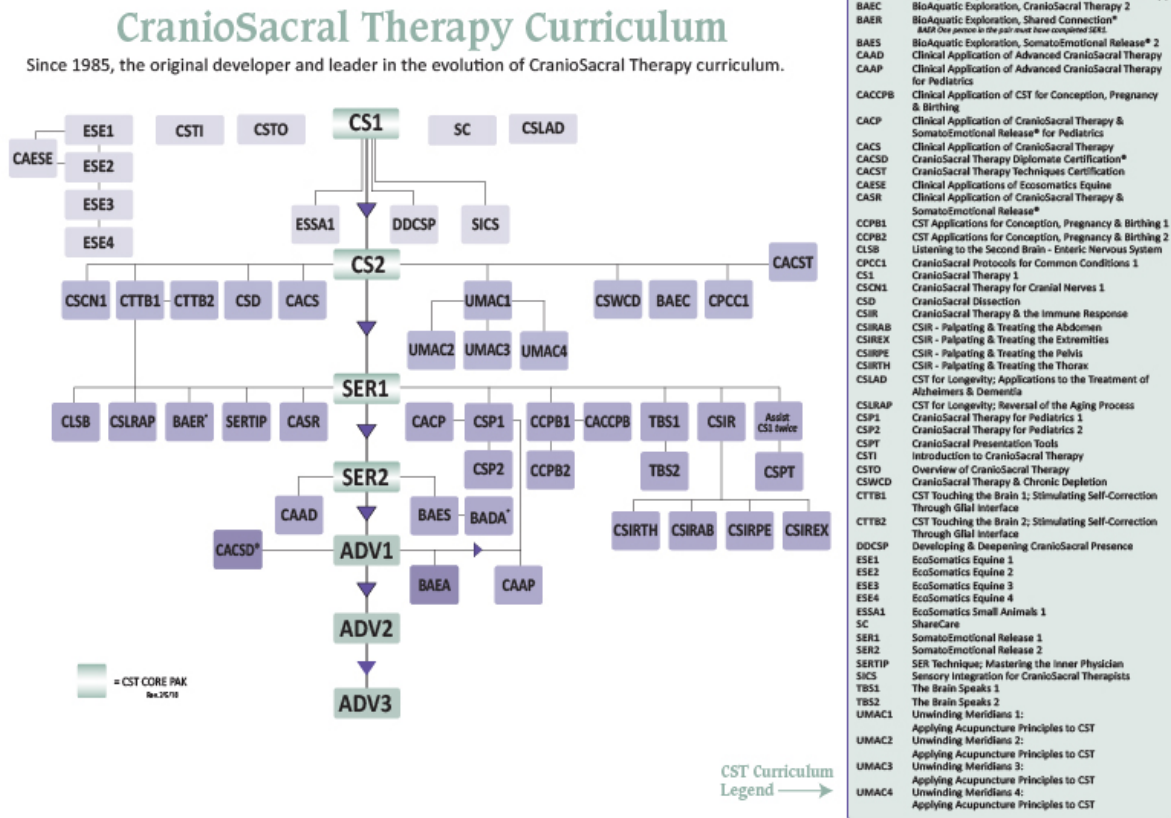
CranioSacral Therapy Curriculum

Since 1985, the original developer and leader in the evolution of CranioSacral Therapy curriculum.

ESE1
CAESE
ESE2
ESE3
ESE4
CSTI
CSTO
CS1
SC
CSLAD
ESSA1
DDCSP
SICS
CS2
CACST
CSCN1
CTTB1
CTTB2
CSD
CACS
UMAC1
CSWCD
BAEC
CPCC1
UMAC2
UMAC3
UMAC4
SER1
CLSB
CSLRAP
BAER*
SERTIP
CASR
CACP
CSP1
CCPB1
CACCPB
TBS1
CSIR
Assist CS1 twice
CSP2
CCPB2
TBS2
CSPT
SER2
CAAD
BAES
BADA*
CSIRTH
CSIRAB
CSIRPE
CSIREX
CACSD*
ADV1
BAEA
CAAP
ADV2
ADV3

= CST CORE PAK
Rev. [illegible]

CST Curriculum Legend

BAEC BioAquatic Exploration, CranioSacral Therapy 2
BAER BioAquatic Exploration, Shared Connection*
BAER One person in the pair must have completed SER1.
BAES BioAquatic Exploration, SomatoEmotional Release® 2
CAAD Clinical Application of Advanced CranioSacral Therapy
CAAP Clinical Application of Advanced CranioSacral Therapy for Pediatrics
CACCPB Clinical Application of CST for Conception, Pregnancy & Birthing
CACP Clinical Application of CranioSacral Therapy & SomatoEmotional Release® for Pediatrics
CACS Clinical Application of CranioSacral Therapy
CACSD CranioSacral Therapy Diplomate Certification*
CACST CranioSacral Therapy Techniques Certification
CAESE Clinical Applications of Ecosomatics Equine
CASR Clinical Application of CranioSacral Therapy & SomatoEmotional Release®
CCPB1 CST Applications for Conception, Pregnancy & Birthing 1
CCPB2 CST Applications for Conception, Pregnancy & Birthing 2
CLSB Listening to the Second Brain - Enteric Nervous System
CPCC1 CranioSacral Protocols for Common Conditions 1
CS1 CranioSacral Therapy 1
CSCN1 CranioSacral Therapy for Cranial Nerves 1
CSD CranioSacral Dissection
CSIR CranioSacral Therapy & the Immune Response
CSIRAB CSIR - Palpating & Treating the Abdomen
CSIREX CSIR - Palpating & Treating the Extremities
CSIRPE CSIR - Palpating & Treating the Pelvis
CSIRTH CSIR - Palpating & Treating the Thorax
CSLAD CST for Longevity; Applications to the Treatment of Alzheimers & Dementia
CSLRAP CST for Longevity; Reversal of the Aging Process
CSP1 CranioSacral Therapy for Pediatrics 1
CSP2 CranioSacral Therapy for Pediatrics 2
CSPT CranioSacral Presentation Tools
CSTI Introduction to CranioSacral Therapy
CSTO Overview of CranioSacral Therapy
CSWCD CranioSacral Therapy & Chronic Depletion
CTTB1 CST Touching the Brain 1; Stimulating Self-Correction Through Glial Interface
CTTB2 CST Touching the Brain 2; Stimulating Self-Correction Through Glial Interface
DDCSP Developing & Deepening CranioSacral Presence
ESE1 EcoSomatics Equine 1
ESE2 EcoSomatics Equine 2
ESE3 EcoSomatics Equine 3
ESE4 EcoSomatics Equine 4
ESSA1 EcoSomatics Small Animals 1
SC ShareCare
SER1 SomatoEmotional Release 1
SER2 SomatoEmotional Release 2
SERTIP SER Technique; Mastering the Inner Physician
SICS Sensory Integration for CranioSacral Therapists
TBS1 The Brain Speaks 1
TBS2 The Brain Speaks 2
UMAC1 Unwinding Meridians 1: Applying Acupuncture Principles to CST
UMAC2 Unwinding Meridians 2: Applying Acupuncture Principles to CST
UMAC3 Unwinding Meridians 3: Applying Acupuncture Principles to CST
UMAC4 Unwinding Meridians 4: Applying Acupuncture Principles to CST